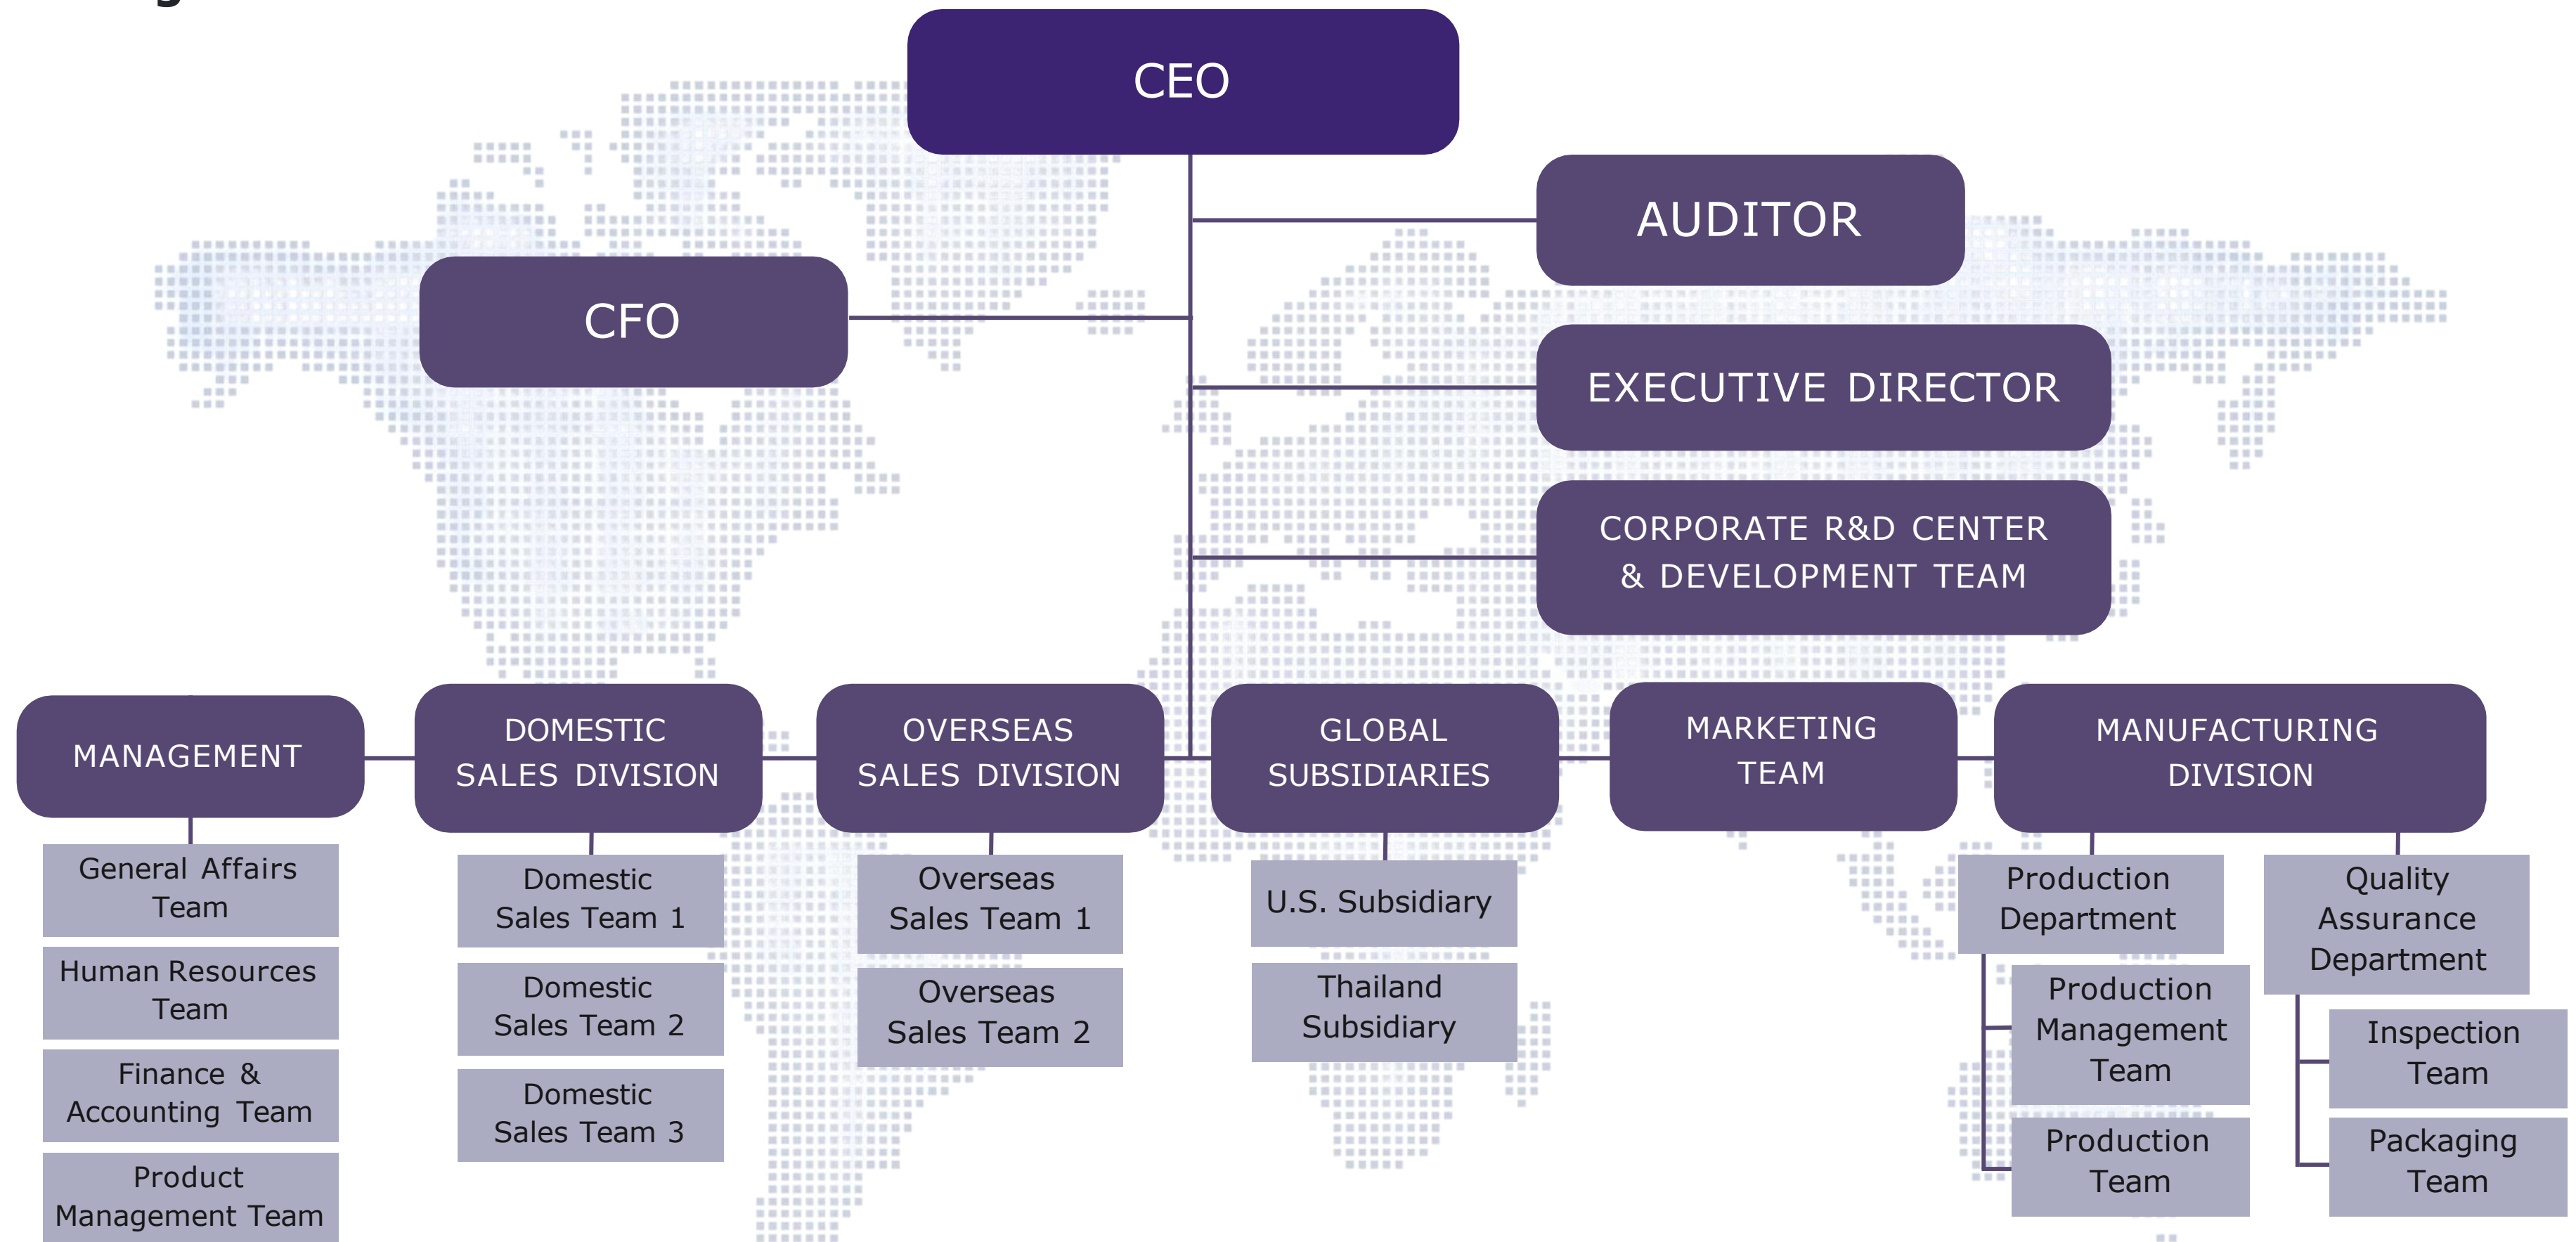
CEO

AUDITOR

CFO

EXECUTIVE DIRECTOR

CORPORATE R&D CENTER & DEVELOPMENT TEAM

MANAGEMENT

General Affairs Team

Human Resources Team

Finance & Accounting Team

Product Management Team

DOMESTIC SALES DIVISION

Domestic Sales Team 1

Domestic Sales Team 2

Domestic Sales Team 3

OVERSEAS SALES DIVISION

Overseas Sales Team 1

Overseas Sales Team 2

GLOBAL SUBSIDIARIES

U.S. Subsidiary

Thailand Subsidiary

MARKETING TEAM

MANUFACTURING DIVISION

Production Department

Production Management Team

Production Team

Quality Assurance Department

Inspection Team

Packaging Team